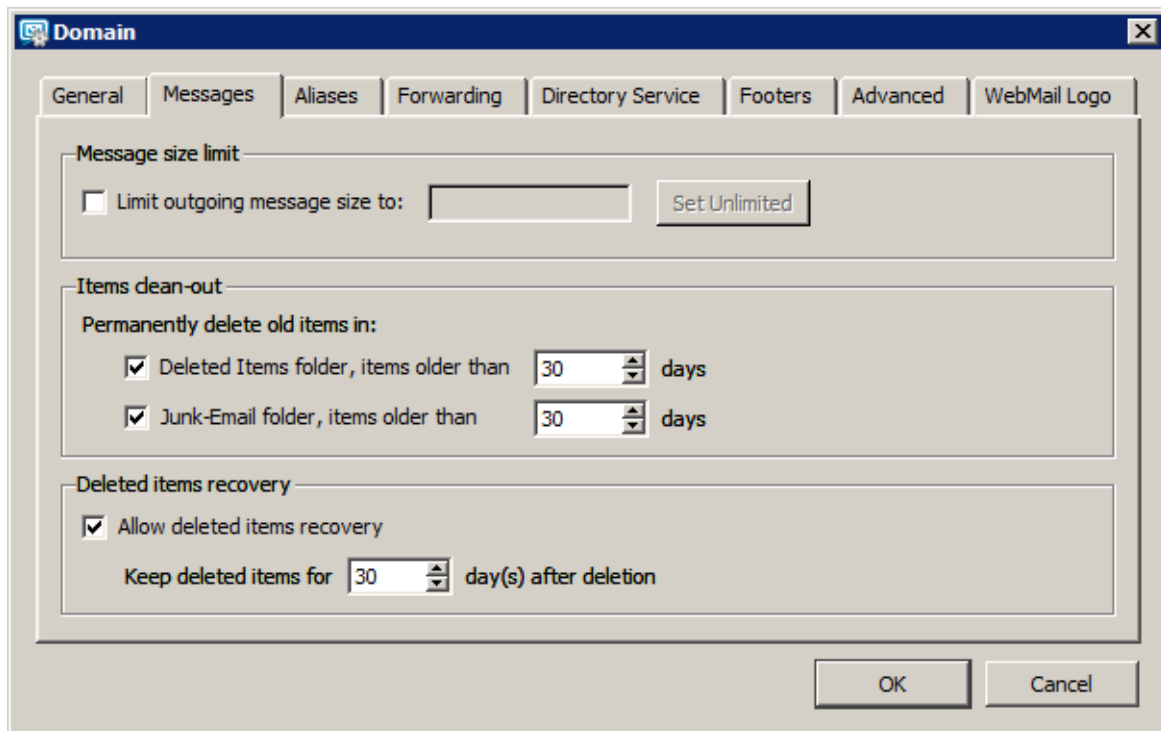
Domain

General | Messages | Aliases | Forwarding | Directory Service | Footers | Advanced | WebMail Logo

Message size limit

Limit outgoing message size to: Set Unlimited

Items clean-out

Permanently delete old items in:

Deleted Items folder, items older than 30 days

Junk-Email folder, items older than 30 days

Deleted items recovery

Allow deleted items recovery

Keep deleted items for 30 day(s) after deletion

OK Cancel